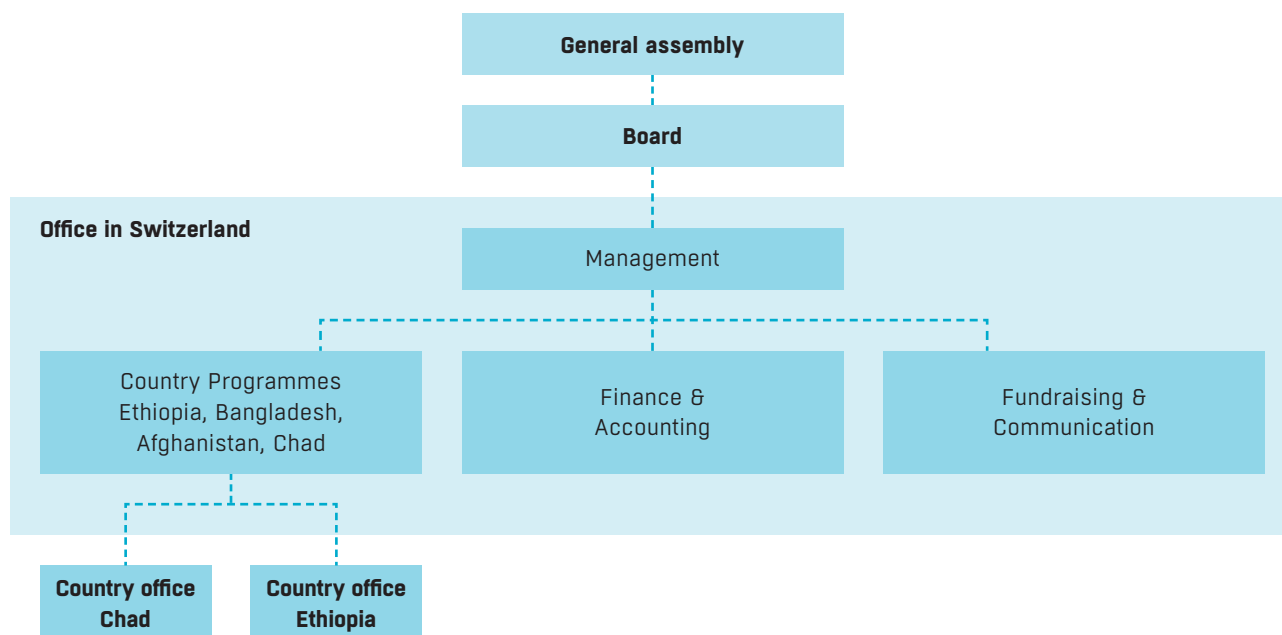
General assembly

Board

Office in Switzerland

Management

Country Programmes
Ethiopia, Bangladesh,
Afghanistan, Chad

Finance &
Accounting

Fundraising &
Communication

Country office
Chad

Country office
Ethiopia